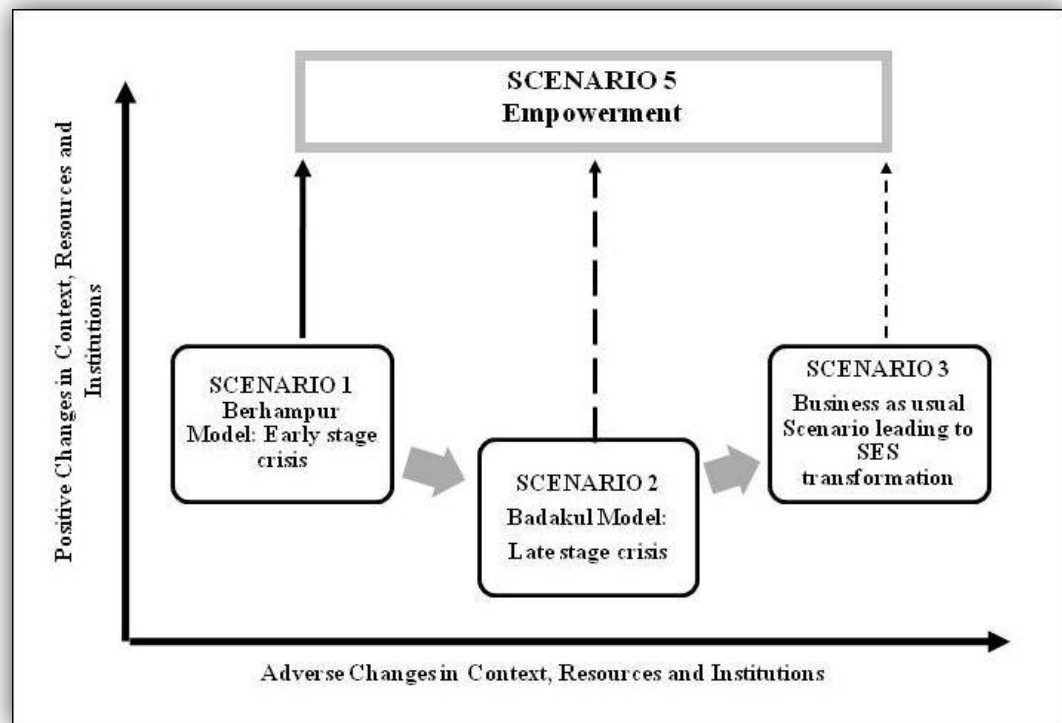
SCENARIO 5
Empowerment

Positive Changes in Context, Resources and Institutions

SCENARIO 1
Berhampur Model: Early stage crisis

SCENARIO 2
Badakul Model: Late stage crisis

SCENARIO 3
Business as usual Scenario leading to SES transformation

Adverse Changes in Context, Resources and Institutions